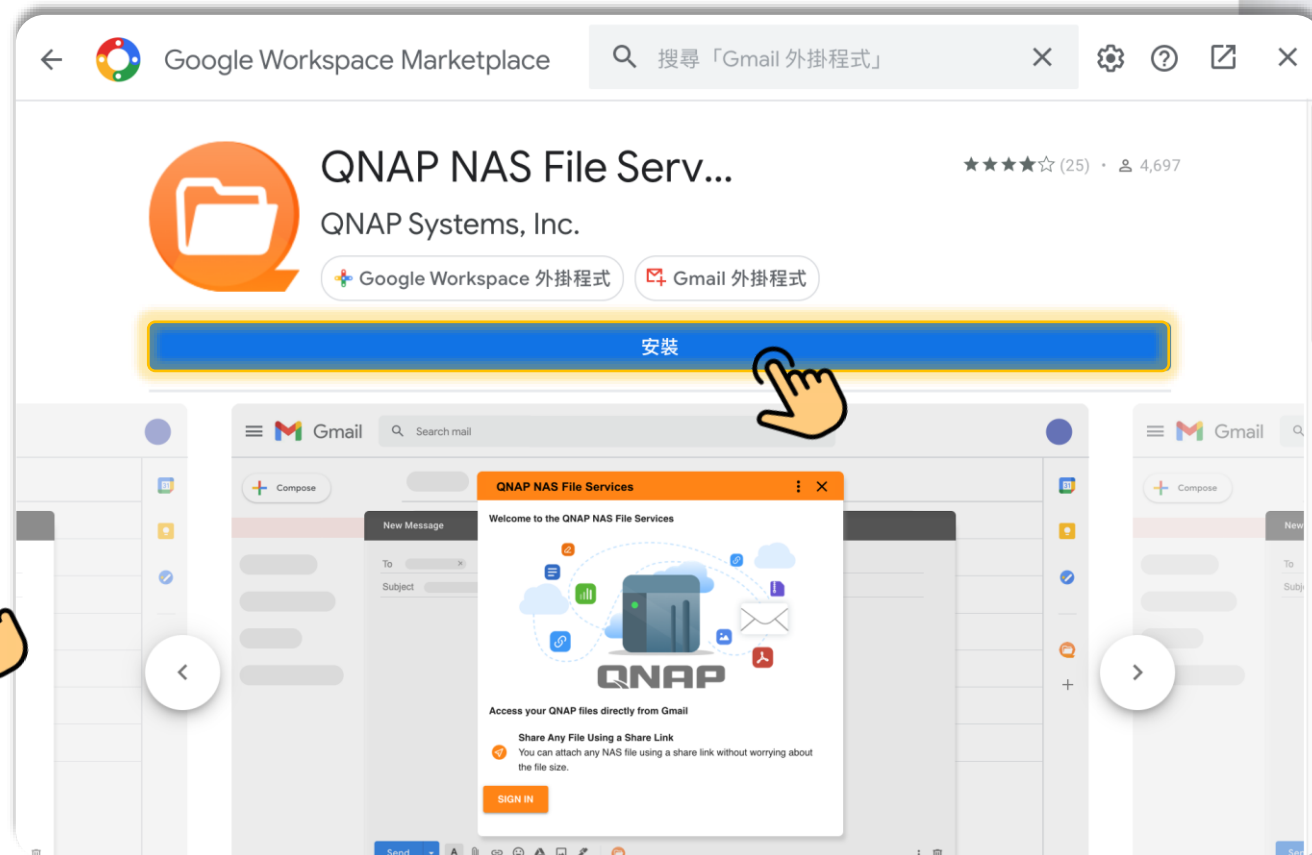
Google Workspace Marketplace

搜尋「Gmail 外掛程式」

QNAP NAS File Serv...

QNAP Systems, Inc.

★★★★☆ (25) • 4,697

Google Workspace 外掛程式

Gmail 外掛程式

安裝

Gmail

Search mail

Compose

New Message

To

Subject

QNAP NAS File Services

Welcome to the QNAP NAS File Services

QNAP

Access your QNAP files directly from Gmail

Share Any File Using a Share Link

You can attach any NAS file using a share link without worrying about the file size.

SIGN IN

Send

Gmail

Compose

New

To

Subj